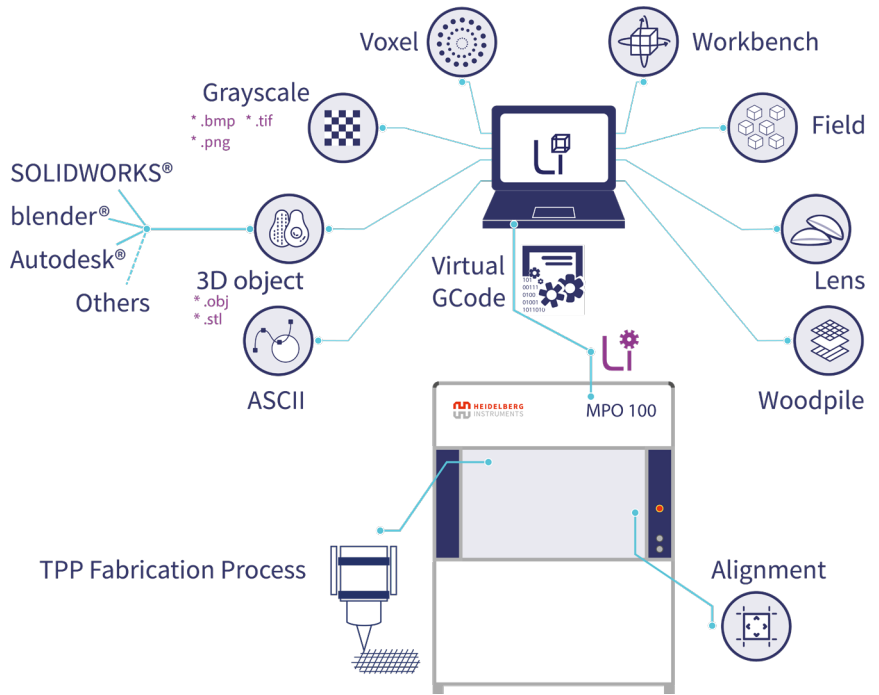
Voxel

Workbench

Grayscale
*.bmp *.tif
*.png

Field

SOLIDWORKS®
blender®
Autodesk®
Others

3D object
*.obj
*.stl

Lens

Virtual
GCode

101
00111
0100
01001
1011010

ASCII

Woodpile

HEIDELBERG INSTRUMENTS
MPO 100

TPP Fabrication Process

Alignment